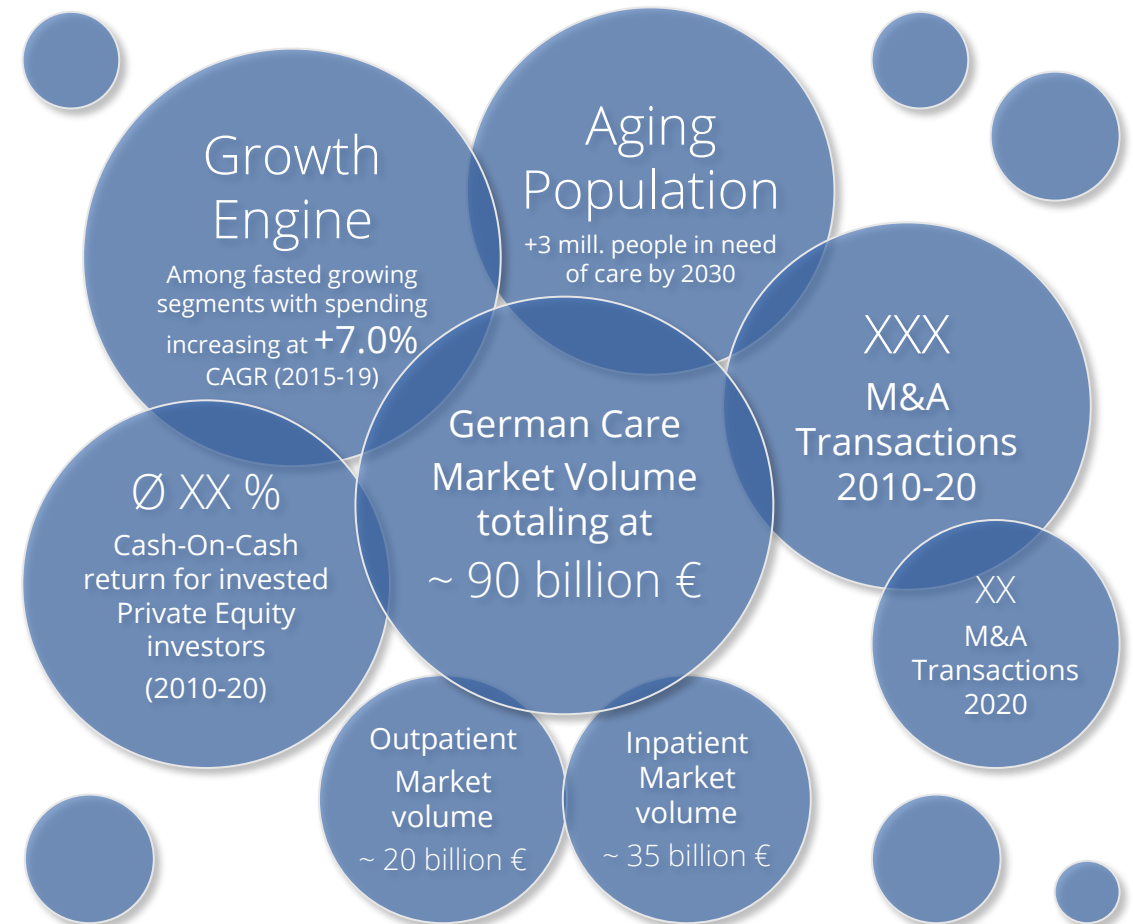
Growth Engine

Among fasted growing segments with spending increasing at +7.0% CAGR (2015-19)

Aging Population

+3 mill. people in need of care by 2030

XXX

M&A Transactions 2010-20

Ø XX %

Cash-On-Cash return for invested Private Equity investors

(2010-20)

German Care Market Volume totaling at

~ 90 billion €

XX

M&A Transactions 2020

Outpatient Market volume

~ 20 billion €

Inpatient Market volume

~ 35 billion €